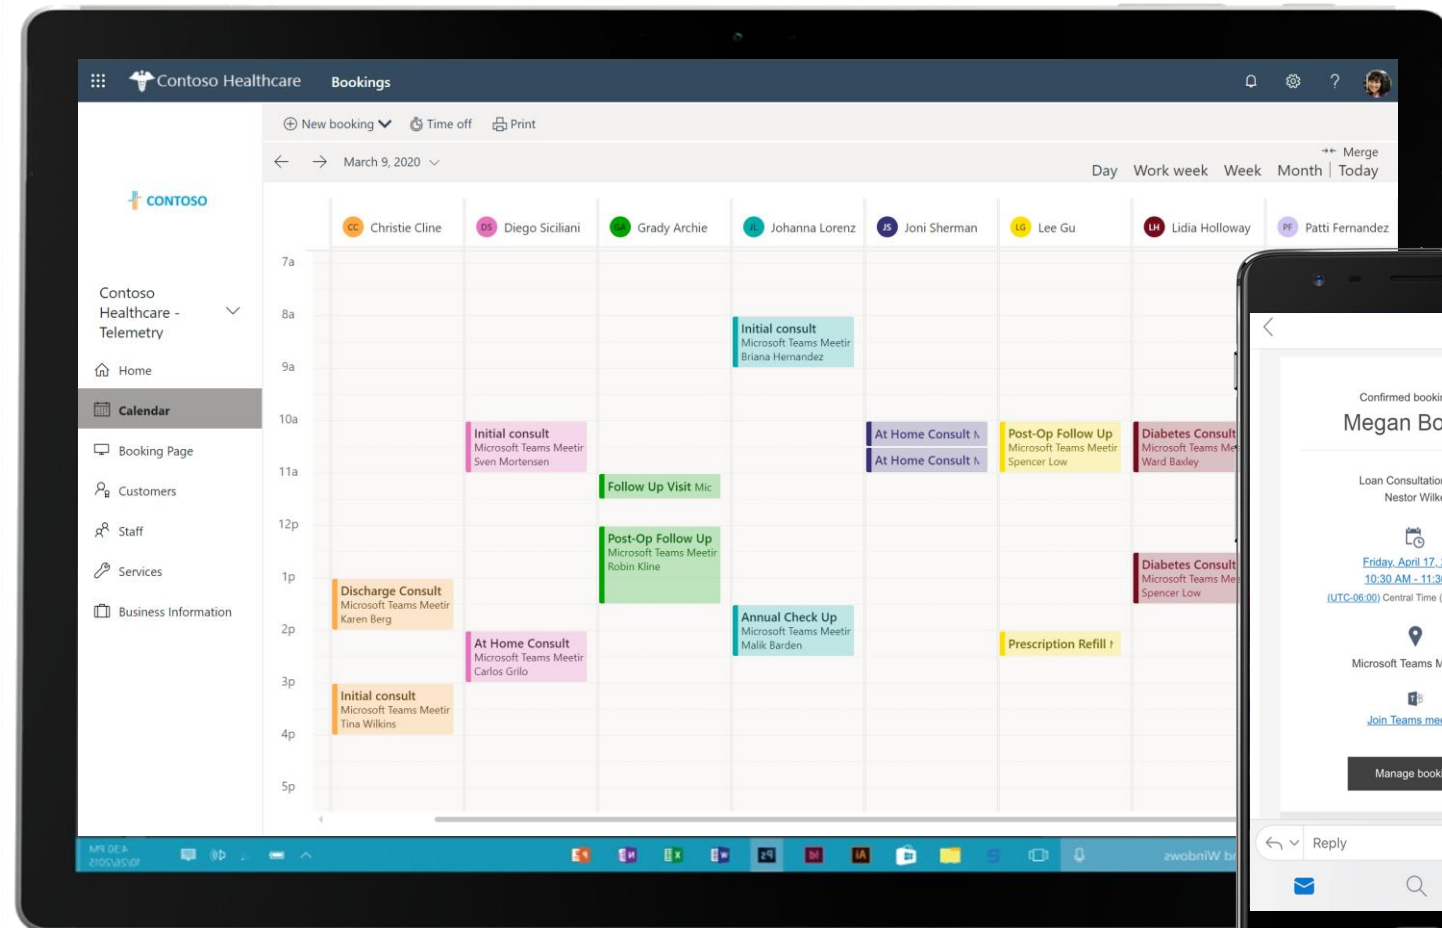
Contoso Healthcare Bookings

New booking Time off Print

March 9, 2020

Merge

Day Work week Week Month | Today

CONTOSO

Contoso Healthcare - Telemetry

Home
Calendar
Booking Page
Customers
Staff
Services
Business Information

| | CC Christie Cline | DS Diego Siciliani | GA Grady Archie | JL Johanna Lorenz | JS Joni Sherman | LG Lee Gu | LH Lidia Holloway | PF Patti Fernandez |
|---|---|---|---|---|---|---|---|---|
| 7a | | | | | | | | |
| 8a | | | | Initial consult Microsoft Teams Meetir Briana Hernandez | | | | |
| 9a | | | | | | | | |
| 10a | | Initial consult Microsoft Teams Meetir Sven Mortensen | | | At Home Consult N / At Home Consult N | Post-Op Follow Up Microsoft Teams Meetir Spencer Low | Diabetes Consult Microsoft Teams Me Ward Baxley | |
| 11a | | | Follow Up Visit Mic | | | | | |
| 12p | | | Post-Op Follow Up Microsoft Teams Meetir Robin Kline | | | | | |
| 1p | Discharge Consult Microsoft Teams Meetir Karen Berg | | | | | | Diabetes Consult Microsoft Teams Me Spencer Low | |
| 2p | | At Home Consult Microsoft Teams Meetir Carlos Grilo | | Annual Check Up Microsoft Teams Meetir Malik Barden | | Prescription Refill | | |
| 3p | Initial consult Microsoft Teams Meetir Tina Wilkins | | | | | | | |
| 4p | | | | | | | | |
| 5p | | | | | | | | |

Confirmed bookir
Megan Bo
Loan Consultatio
Nestor Wilk
Friday, April 17,
10:30 AM - 11:3
(UTC-06:00) Central Time (
Microsoft Teams M
Join Teams me
Manage book
Reply